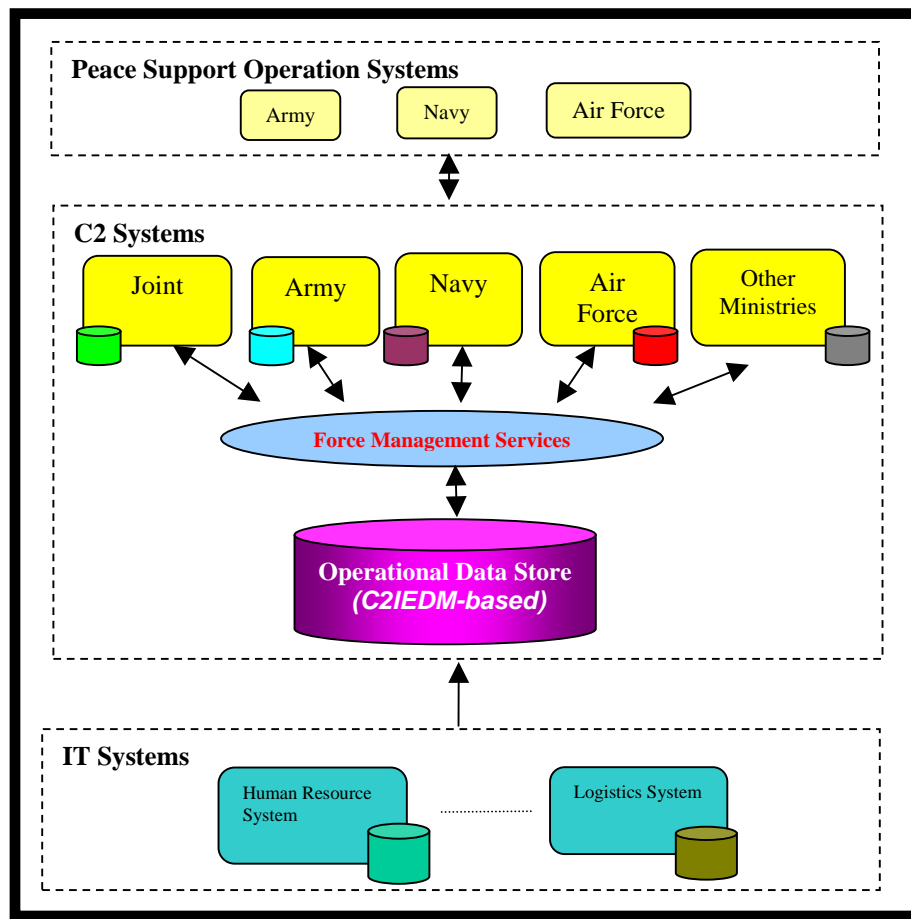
Peace Support Operation Systems

Army

Navy

Air Force

C2 Systems

Joint

Army

Navy

Air Force

Other Ministries

Force Management Services

Operational Data Store
(C2IEDM-based)

IT Systems

Human Resource System

Logistics System